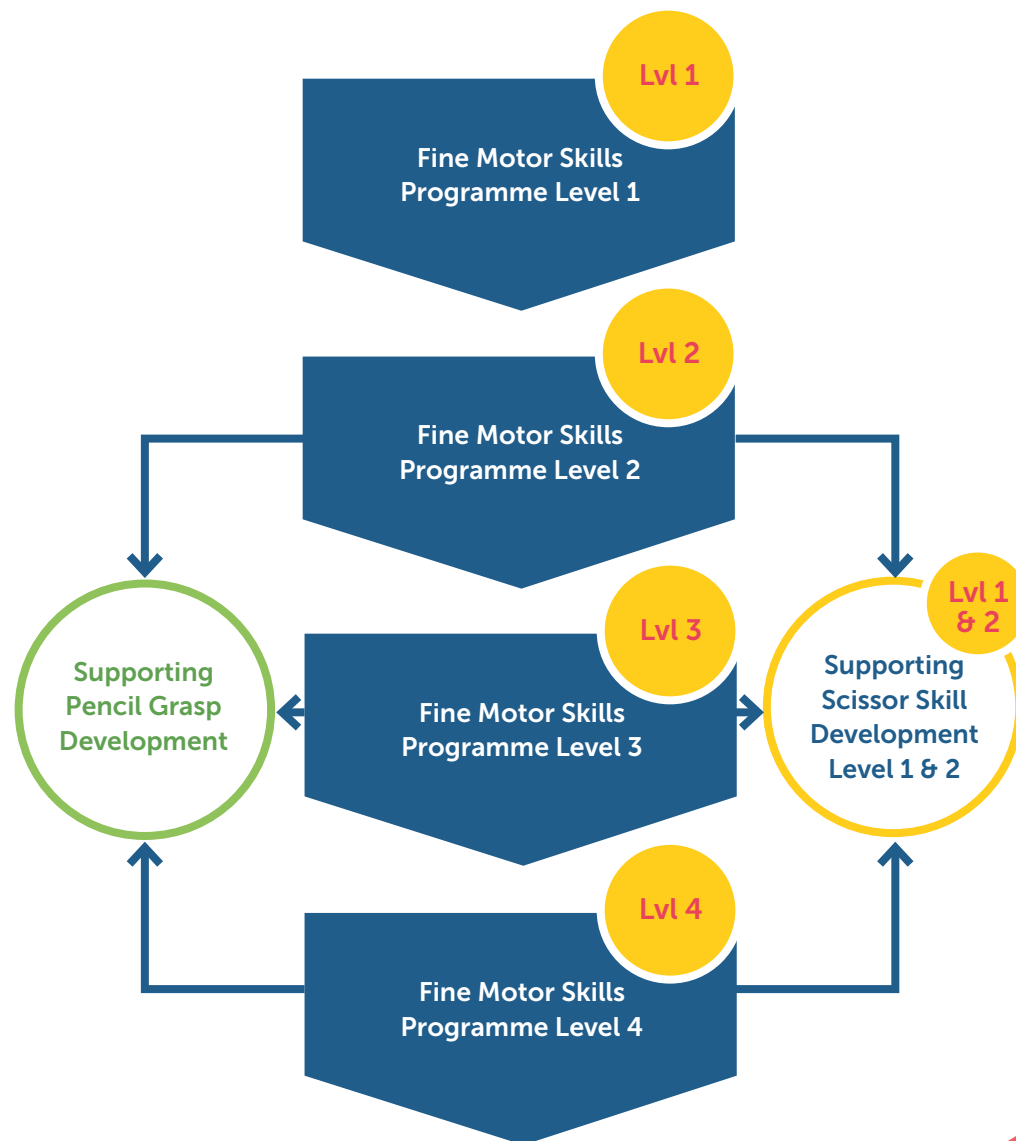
Lvl 1

Fine Motor Skills Programme Level 1

Lvl 2

Fine Motor Skills Programme Level 2

Lvl 3

Supporting Pencil Grasp Development

Fine Motor Skills Programme Level 3

Lvl 1 & 2

Supporting Scissor Skill Development Level 1 & 2

Lvl 4

Fine Motor Skills Programme Level 4